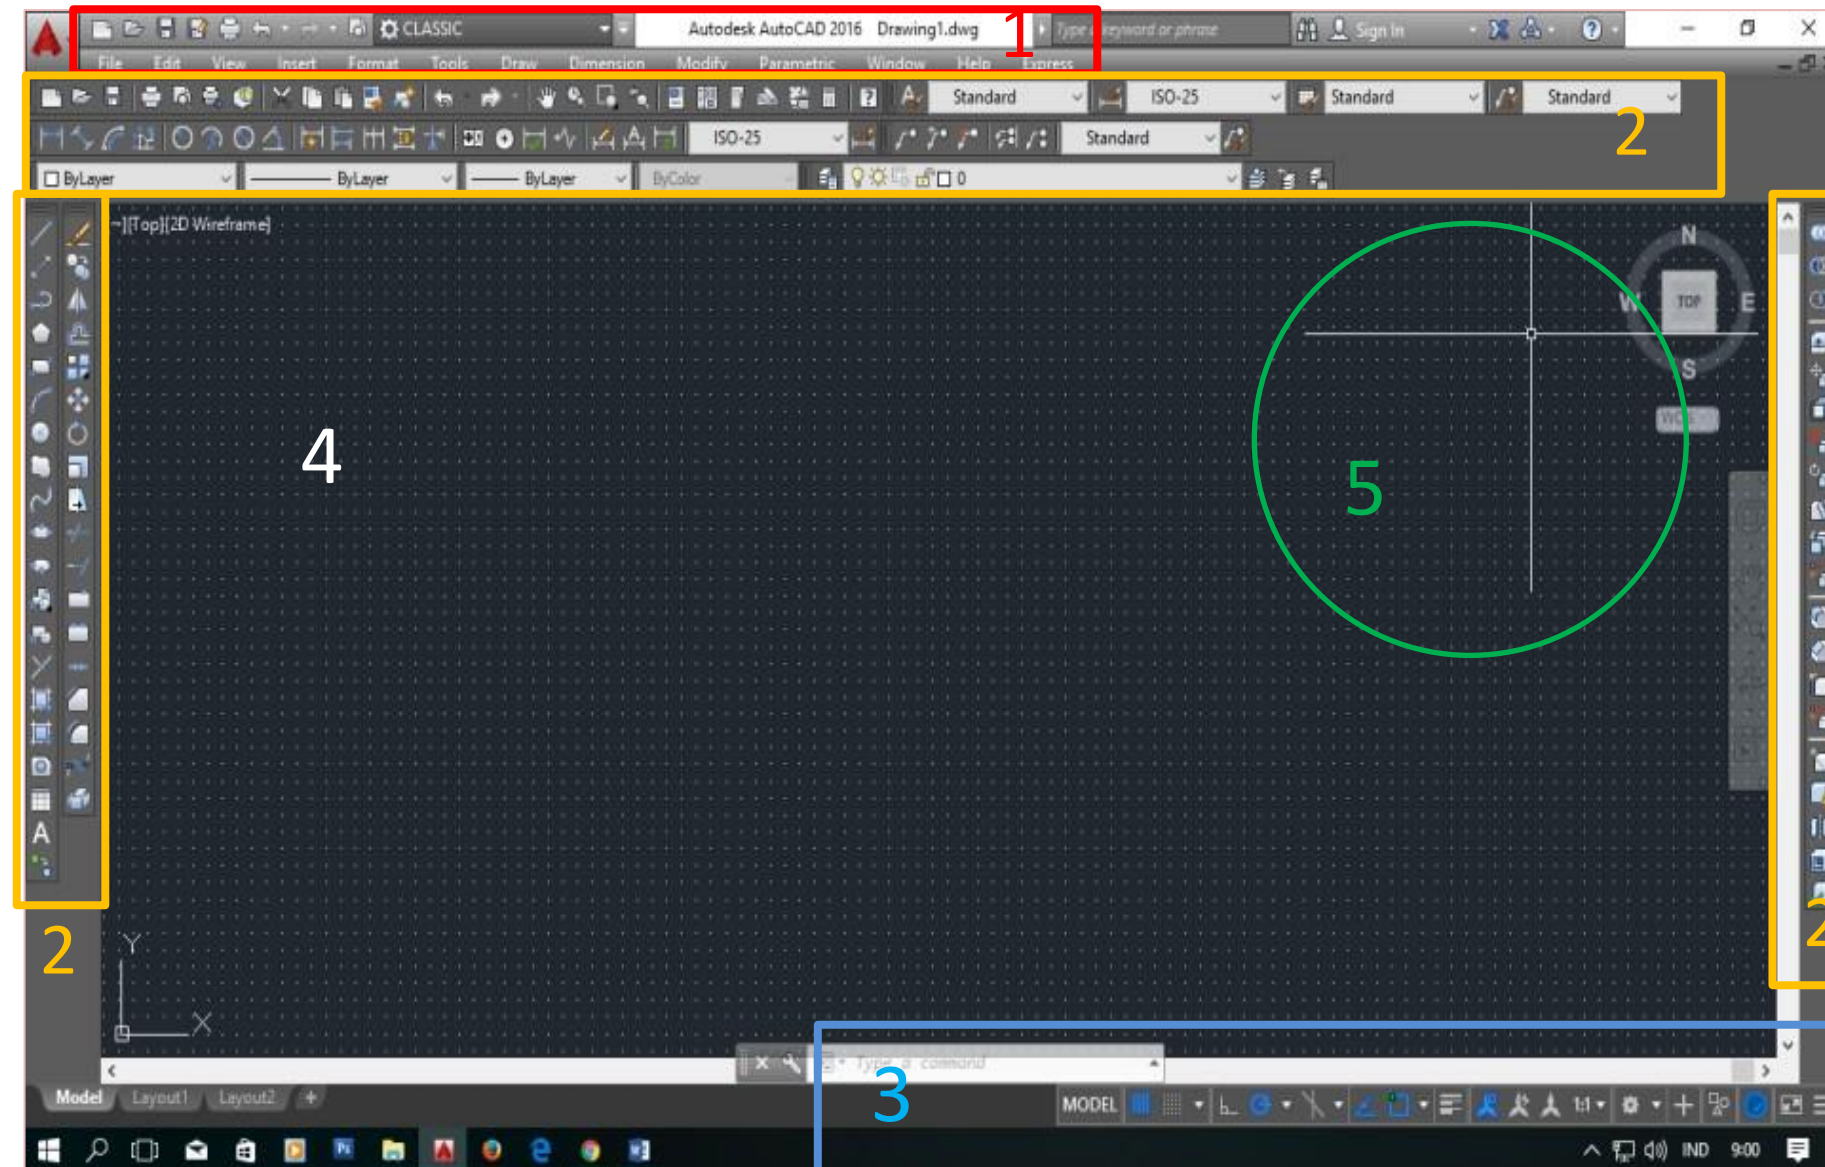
CLASSIC Autodesk AutoCAD 2016 Drawing1.dwg 1 Type a keyword or phrase Sign In ?

File Edit View Insert Format Tools Draw Dimension Modify Parametric Window Help Express

Standard ISO-25 Standard Standard

ISO-25 Standard 2

ByLayer ByLayer ByLayer ByColor 0

-][Top][2D Wireframe]

4

5

N W TOP E S WCS

2

Y X

A

2

Type a command

3

Model Layout1 Layout2 +

MODEL 1:1

IND 9:00